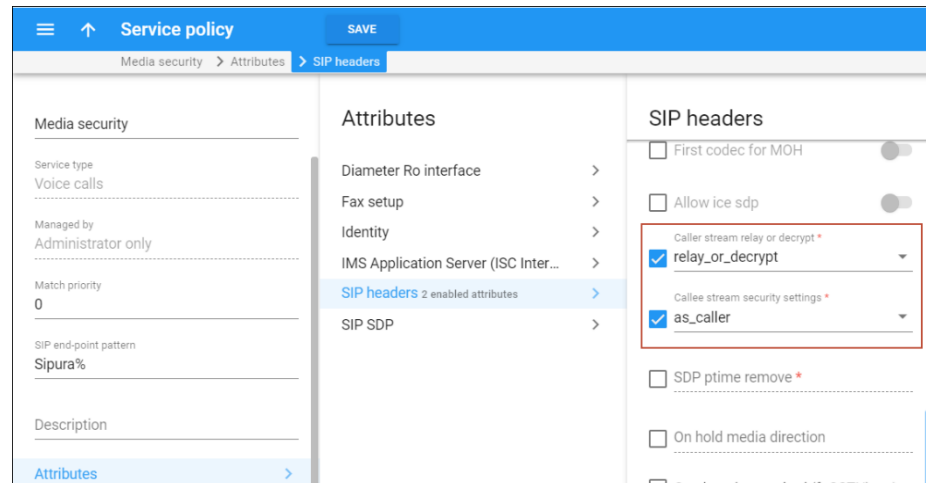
Service policy SAVE

Media security > Attributes > SIP headers

Media security

Service type
Voice calls

Managed by
Administrator only

Match priority
0

SIP end-point pattern
Sipura%

Description

Attributes >

Attributes

Diameter Ro interface >
Fax setup >
Identity >
IMS Application Server (ISC Inter... >
SIP headers 2 enabled attributes >
SIP SDP >

SIP headers

First codec for MOH

Allow ice sdp

Caller stream relay or decrypt *
relay_or_decrypt

Callee stream security settings *
as_caller

SDP ptime remove *

On hold media direction

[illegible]